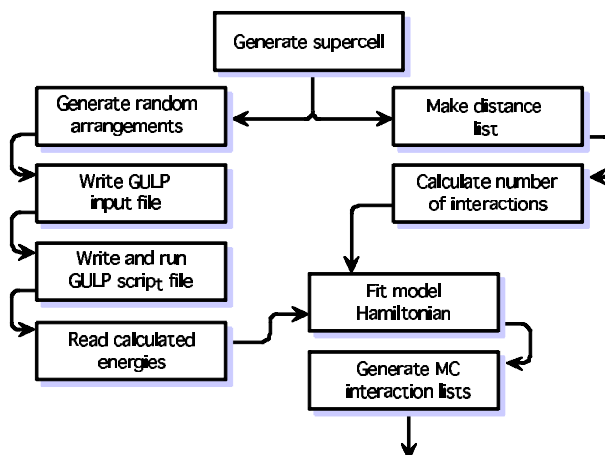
Generate supercell

Generate random arrangements

Make distance list

Write GULP input file

Calculate number of interactions

Write and run GULP script file

Fit model Hamiltonian

Read calculated energies

Generate MC interaction lists